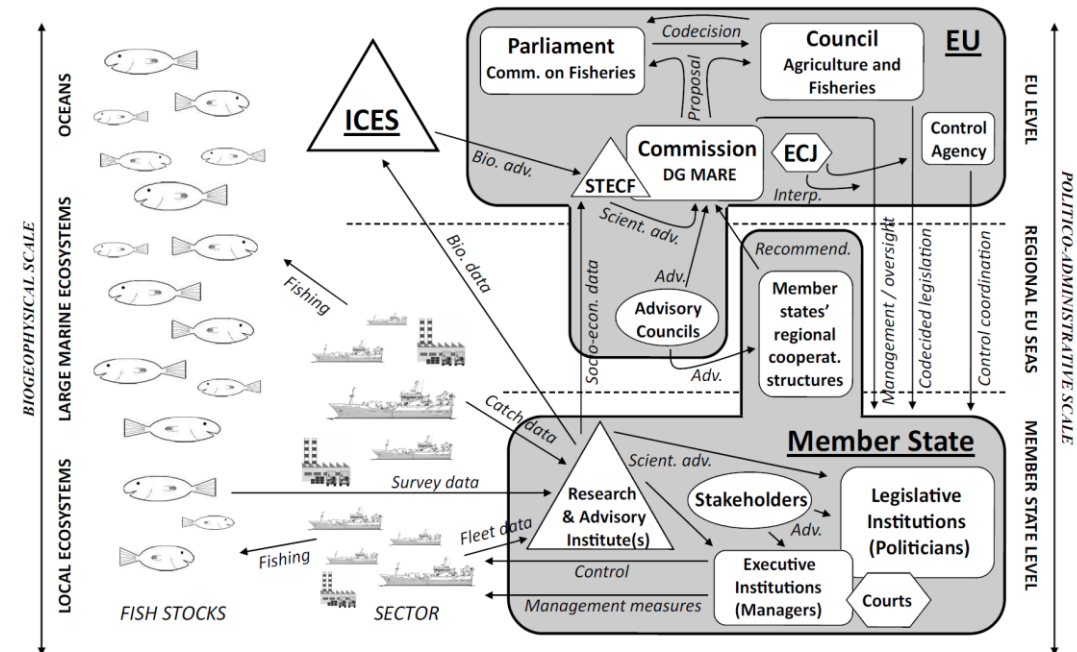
BIOGEOPHYSICAL SCALE

OCEANS

LARGE MARINE ECOSYSTEMS

LOCAL ECOSYSTEMS

FISH STOCKS

SECTOR

Fishing

Fishing

ICES

Bio. adv.

Bio. data

Catch data

Survey data

Fleet data

Control

Management measures

EU

Parliament
Comm. on Fisheries

Codecision

Proposal

Council
Agriculture and Fisheries

Commission
DG MARE

STECF

ECJ

Interp.

Control Agency

Scient. adv.

Socio-econ. data

Adv.

Advisory Councils

Recommend.

Member states' regional cooperat. structures

Adv.

Management / oversight

Codecided legislation

Control coordination

Member State

Scient. adv.

Research & Advisory Institute(s)

Stakeholders

Adv.

Legislative Institutions (Politicians)

Executive Institutions (Managers)

Courts

EU LEVEL

REGIONAL EU SEAS

MEMBER STATE LEVEL

POLITICO-ADMINISTRATIVE SCALE